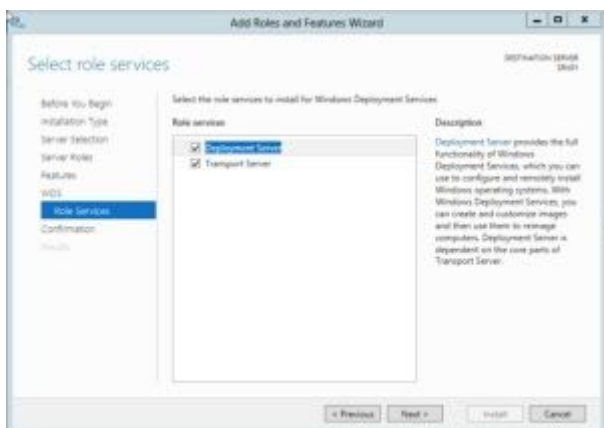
Add Roles and Features Wizard

Select role services

DESTINATION SERVER
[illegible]

Before You Begin
Installation Type
Server Selection
Server Roles
Features
WDS
Role Services
Confirmation
Results

Select the role services to install for Windows Deployment Services

Role services

Deployment Server
Transport Server

Description

Deployment Server provides the full functionality of Windows Deployment Services, which you can use to configure and remotely install Windows operating systems. With Windows Deployment Services, you can create and customize images and then use them to reimage computers. Deployment Server is dependent on the core parts of Transport Server.

< Previous
Next >
Install
Cancel